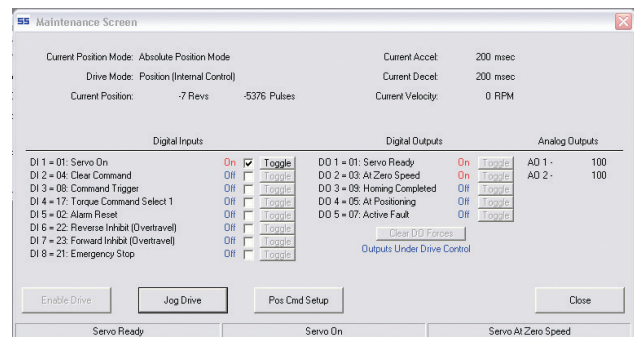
SS Maintenance Screen

Current Position Mode: Absolute Position Mode
Drive Mode: Position (Internal Control)
Current Position: -7 Revs -5376 Pulses

Current Accel: 200 msec
Current Decel: 200 msec
Current Velocity: 0 RPM

Digital Inputs

DI 1 = 01: Servo On On Toggle
DI 2 = 04: Clear Command Off Toggle
DI 3 = 08: Command Trigger Off Toggle
DI 4 = 17: Torque Command Select 1 Off Toggle
DI 5 = 02: Alarm Reset Off Toggle
DI 6 = 22: Reverse Inhibit (Overtravel) Off Toggle
DI 7 = 23: Forward Inhibit (Overtravel) Off Toggle
DI 8 = 21: Emergency Stop Off Toggle

Digital Outputs

DO 1 = 01: Servo Ready On Toggle
DO 2 = 03: At Zero Speed On Toggle
DO 3 = 09: Homing Completed Off Toggle
DO 4 = 05: At Positioning Off Toggle
DO 5 = 07: Active Fault Off Toggle
Clear DO Forces
Outputs Under Drive Control

Analog Outputs

AO 1 - 100
AO 2 - 100

Enable Drive
Jog Drive
Pos Cmd Setup
Close

Servo Ready
Servo On
Servo At Zero Speed